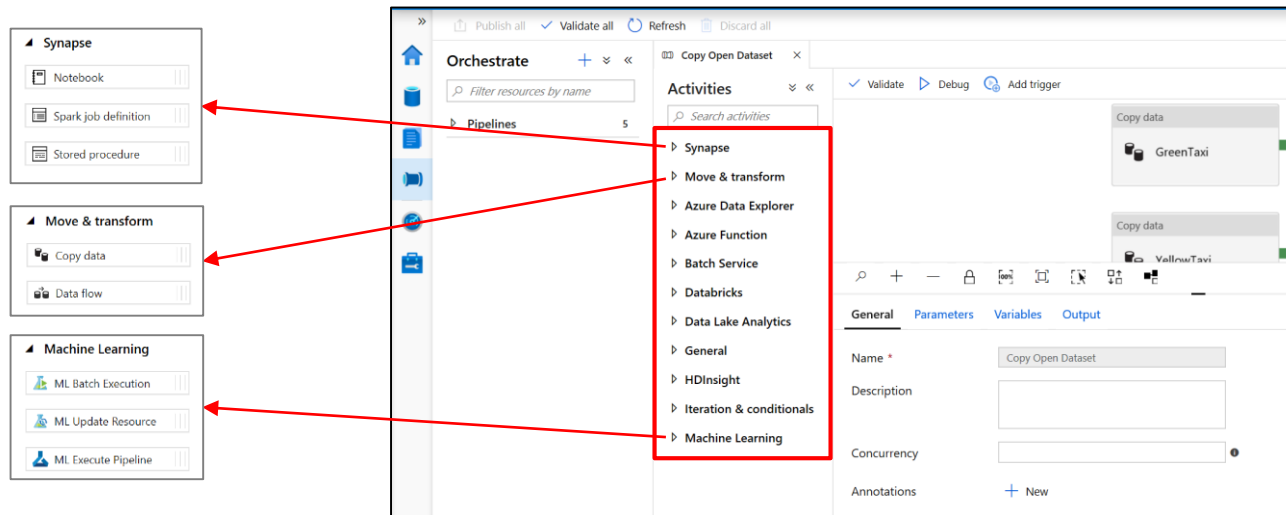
Synapse

Notebook

Spark job definition

Stored procedure

Move & transform

Copy data

Data flow

Machine Learning

ML Batch Execution

ML Update Resource

ML Execute Pipeline

»

Publish all

Validate all

Refresh

Discard all

Orchestrate

Filter resources by name

Pipelines 5

Copy Open Dataset ×

Activities

Search activities

Synapse

Move & transform

Azure Data Explorer

Azure Function

Batch Service

Databricks

Data Lake Analytics

General

HDInsight

Iteration & conditionals

Machine Learning

Validate

Debug

Add trigger

Copy data

GreenTaxi

Copy data

YellowTaxi

General

Parameters

Variables

Output

Name *

Copy Open Dataset

Description

Concurrency

Annotations

New